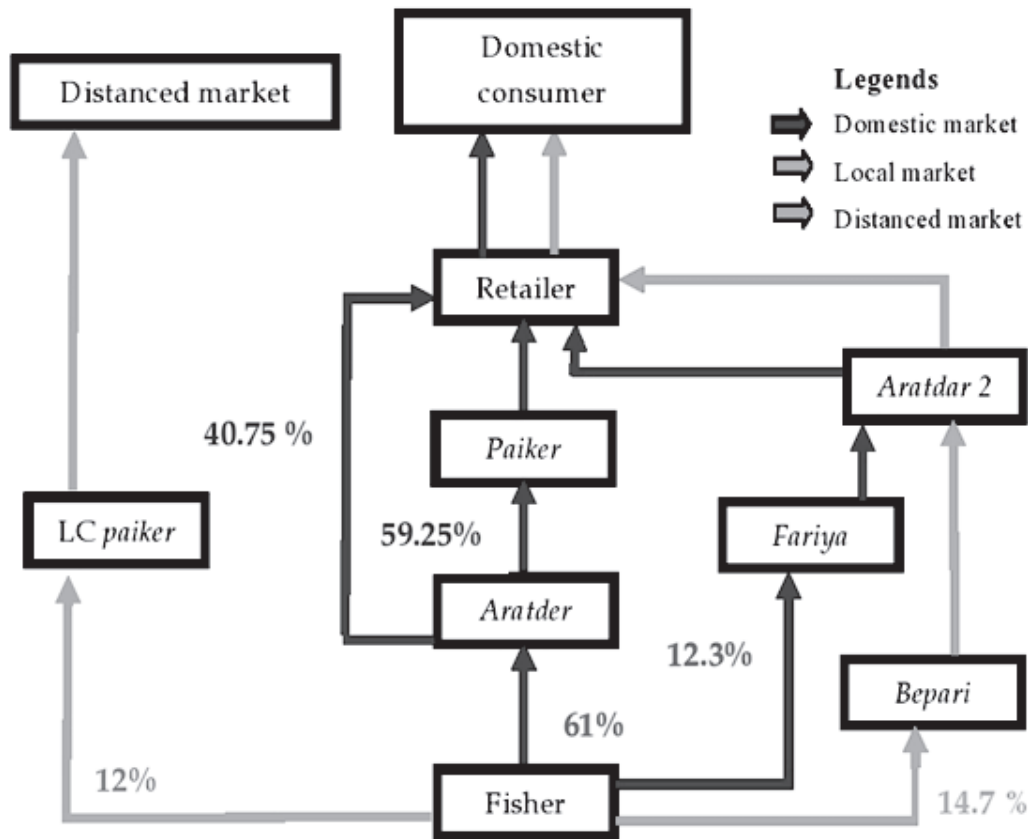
Distanced market

Domestic consumer

Legends
Domestic market
Local market
Distanced market

Retailer

Aratdar 2

40.75 %

Paiker

LC paiker

59.25%

Fariya

Aratder

12.3%

Bepari

61%

12%

Fisher

14.7 %